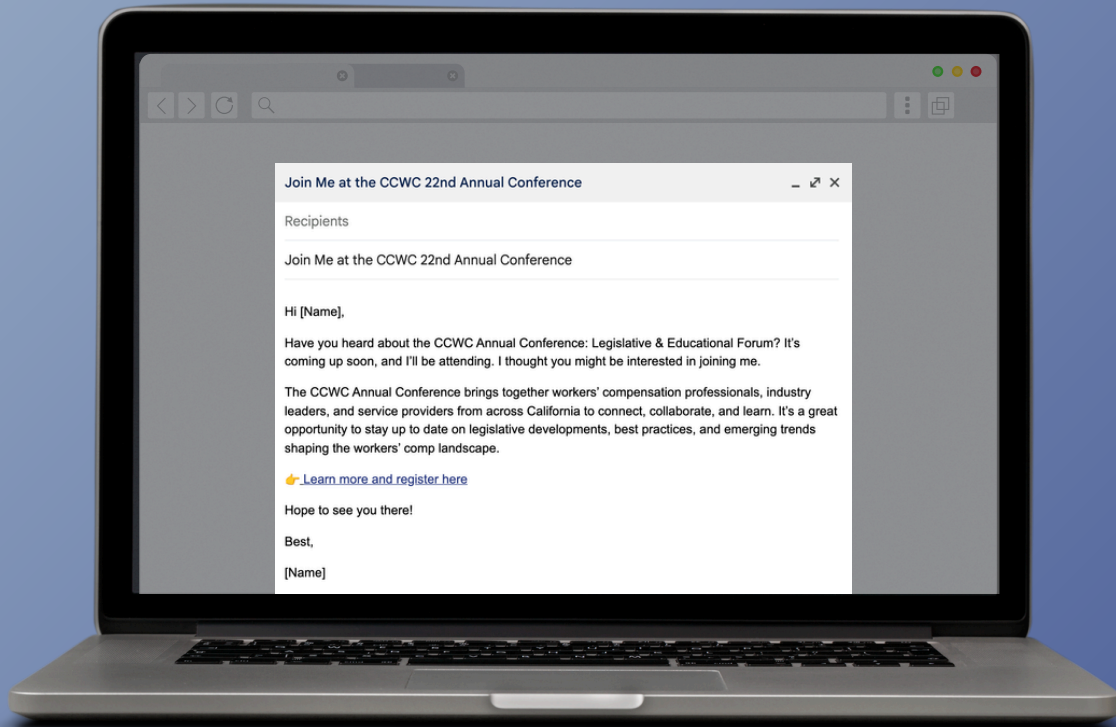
Join Me at the CCWC 22nd Annual Conference

Recipients

Join Me at the CCWC 22nd Annual Conference

Hi [Name],

Have you heard about the CCWC Annual Conference: Legislative & Educational Forum? It's coming up soon, and I'll be attending. I thought you might be interested in joining me.

The CCWC Annual Conference brings together workers' compensation professionals, industry leaders, and service providers from across California to connect, collaborate, and learn. It's a great opportunity to stay up to date on legislative developments, best practices, and emerging trends shaping the workers' comp landscape.

👉 Learn more and register here

Hope to see you there!

Best,

[Name]